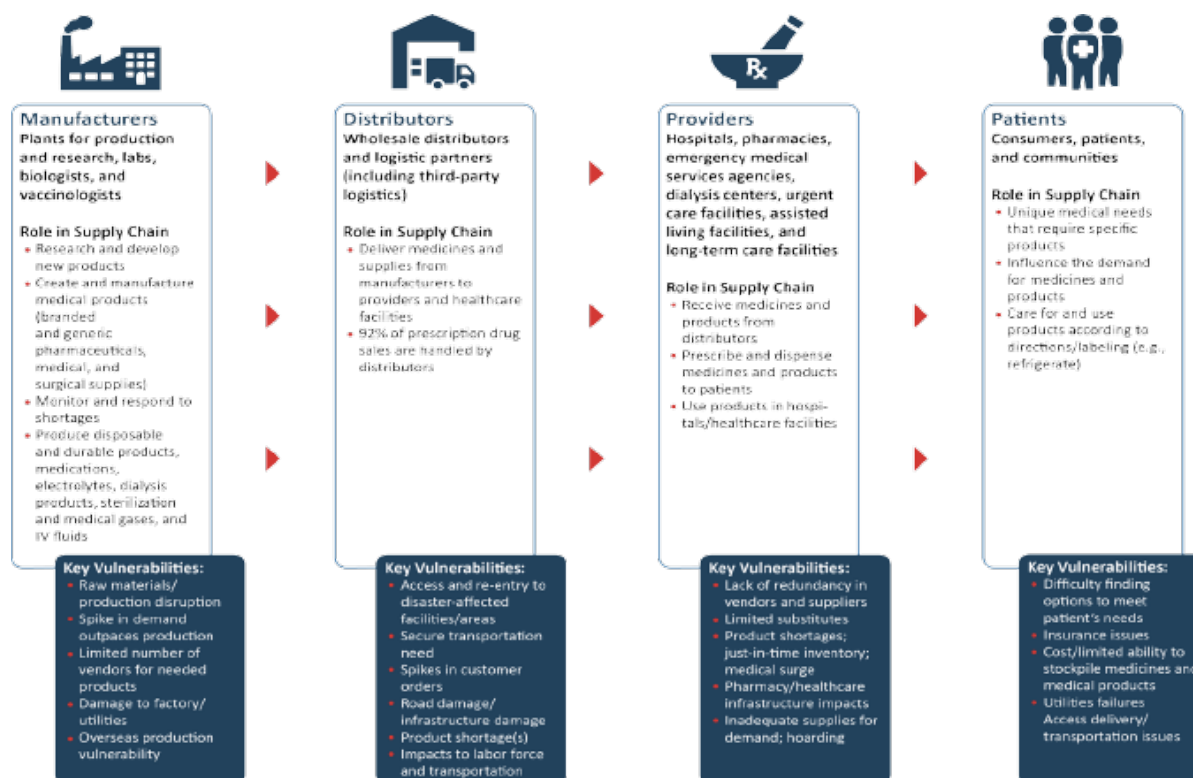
Manufacturers
Plants for production and research, labs, biologists, and vaccinologists

Role in Supply Chain
- Research and develop new products
- Create and manufacture medical products (branded and generic pharmaceuticals, medical, and surgical supplies)
- Monitor and respond to shortages
- Produce disposable and durable products, medications, electrolytes, dialysis products, sterilization and medical gases, and IV fluids

Key Vulnerabilities:
- Raw materials/ production disruption
- Spike in demand outpaces production
- Limited number of vendors for needed products
- Damage to factory/ utilities
- Overseas production vulnerability

Distributors
Wholesale distributors and logistic partners (including third-party logistics)

Role in Supply Chain
- Deliver medicines and supplies from manufacturers to providers and healthcare facilities
- 92% of prescription drug sales are handled by distributors

Key Vulnerabilities:
- Access and re-entry to disaster-affected facilities/areas
- Secure transportation need
- Spikes in customer orders
- Road damage/ infrastructure damage
- Product shortage(s)
- Impacts to labor force and transportation

Providers
Hospitals, pharmacies, emergency medical services agencies, dialysis centers, urgent care facilities, assisted living facilities, and long-term care facilities

Role in Supply Chain
- Receive medicines and products from distributors
- Prescribe and dispense medicines and products to patients
- Use products in hospitals/healthcare facilities

Key Vulnerabilities:
- Lack of redundancy in vendors and suppliers
- Limited substitutes
- Product shortages; just-in-time inventory; medical surge
- Pharmacy/healthcare infrastructure impacts
- Inadequate supplies for demand; hoarding

Patients
Consumers, patients, and communities

Role in Supply Chain
- Unique medical needs that require specific products
- Influence the demand for medicines and products
- Care for and use products according to directions/labeling (e.g., refrigerate)

Key Vulnerabilities:
- Difficulty finding options to meet patient's needs
- Insurance issues
- Cost/limited ability to stockpile medicines and medical products
- Utilities failures Access delivery/ transportation issues